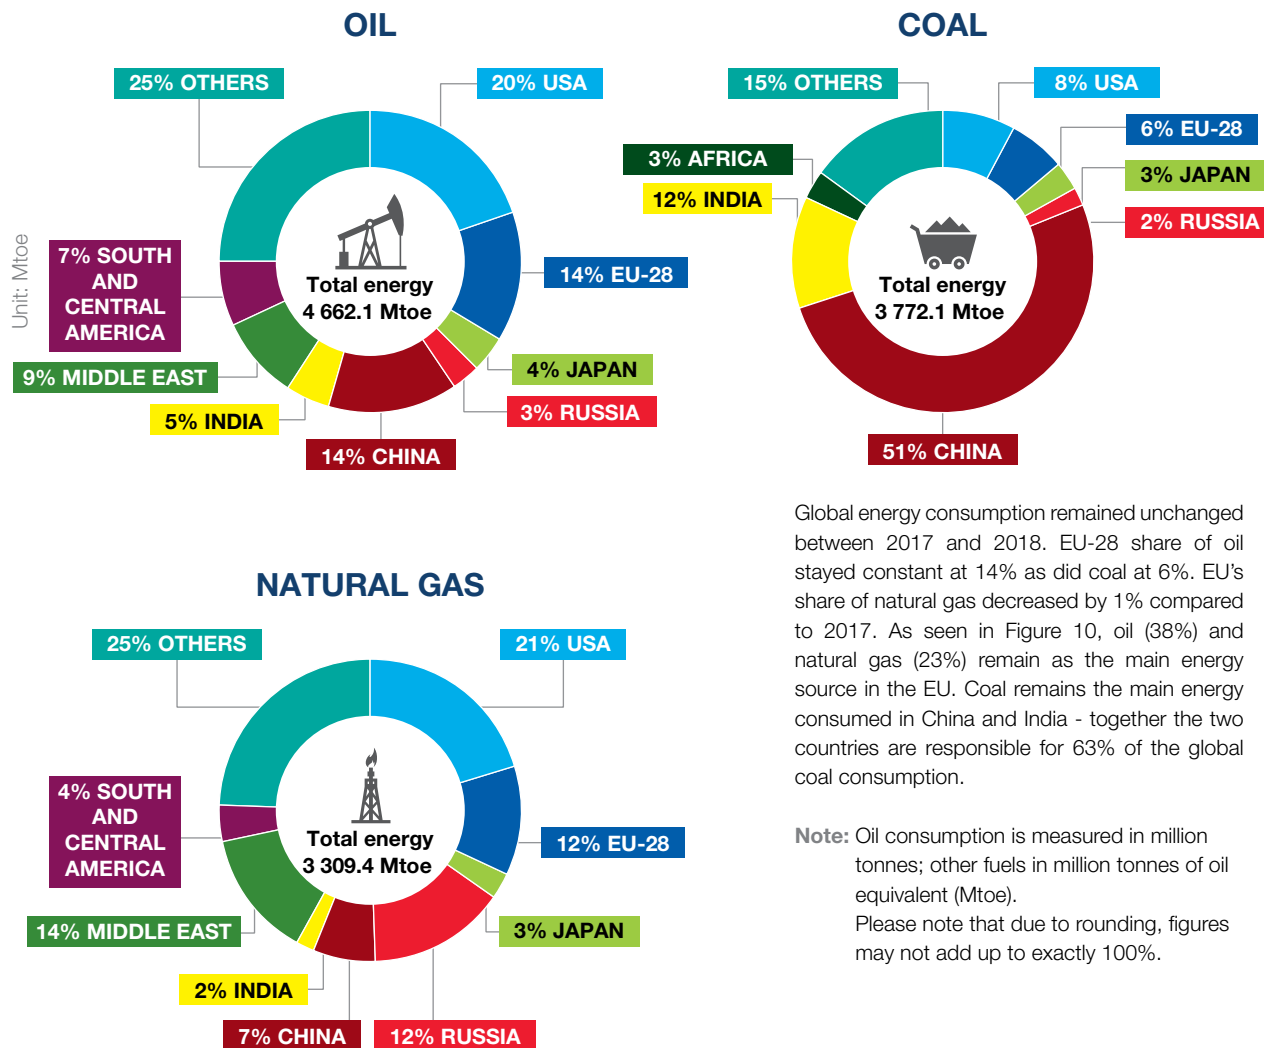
OIL

25% OTHERS

20% USA

Unit: Mtoe

7% SOUTH AND CENTRAL AMERICA

Total energy
4 662.1 Mtoe

14% EU-28

9% MIDDLE EAST

4% JAPAN

5% INDIA

3% RUSSIA

14% CHINA

COAL

15% OTHERS

8% USA

6% EU-28

3% AFRICA

12% INDIA

3% JAPAN

2% RUSSIA

Total energy
3 772.1 Mtoe

51% CHINA

NATURAL GAS

25% OTHERS

21% USA

4% SOUTH AND CENTRAL AMERICA

Total energy
3 309.4 Mtoe

12% EU-28

14% MIDDLE EAST

3% JAPAN

2% INDIA

7% CHINA

12% RUSSIA

Global energy consumption remained unchanged between 2017 and 2018. EU-28 share of oil stayed constant at 14% as did coal at 6%. EU's share of natural gas decreased by 1% compared to 2017. As seen in Figure 10, oil (38%) and natural gas (23%) remain as the main energy source in the EU. Coal remains the main energy consumed in China and India - together the two countries are responsible for 63% of the global coal consumption.

Note: Oil consumption is measured in million tonnes; other fuels in million tonnes of oil equivalent (Mtoe).
Please note that due to rounding, figures may not add up to exactly 100%.